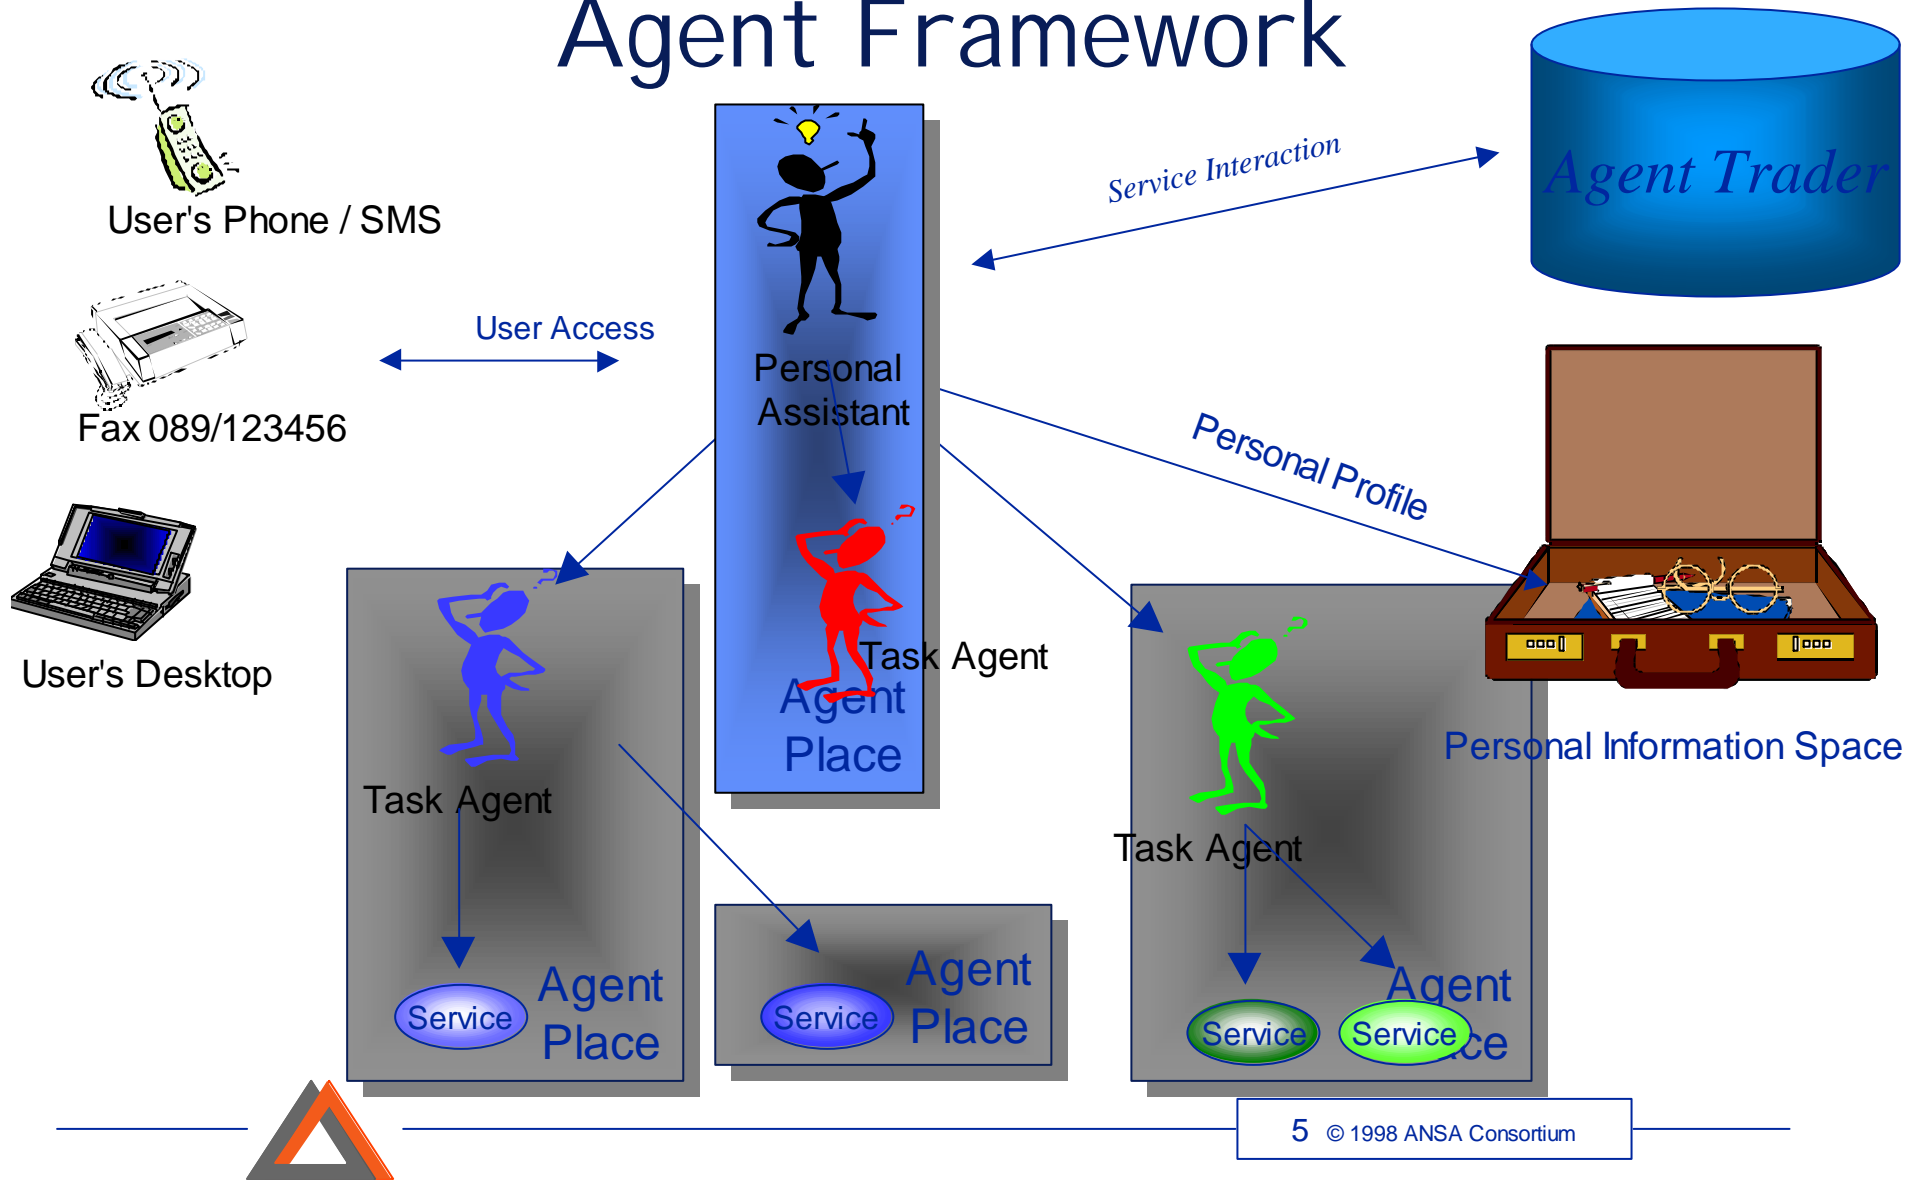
Agent Framework

User's Phone / SMS

Fax 089/123456

User's Desktop

User Access

Personal Assistant

Task Agent

Agent Place

Service Interaction

Agent Trader

Personal Profile

Personal Information Space

Task Agent

Service

Agent Place

Service

Agent Place

Task Agent

Service

Service

Agent Place

5 © 1998 ANSA Consortium